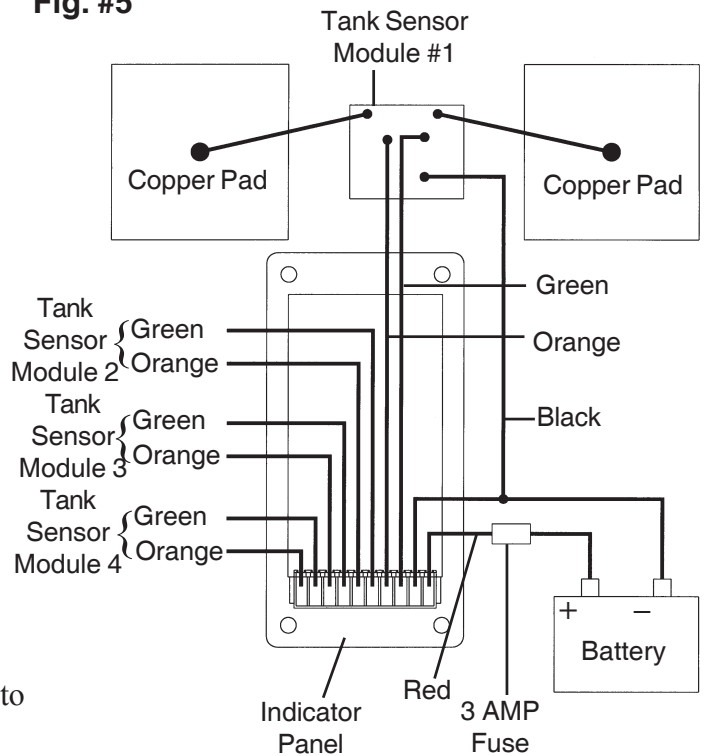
Fig. #5

Tank Sensor Module #1

Copper Pad

Copper Pad

Green

Orange

Black

Tank Sensor Module 2 { Green Orange

Tank Sensor Module 3 { Green Orange

Tank Sensor Module 4 { Green Orange

+ –

Battery

Red

3 AMP Fuse

Indicator Panel

to